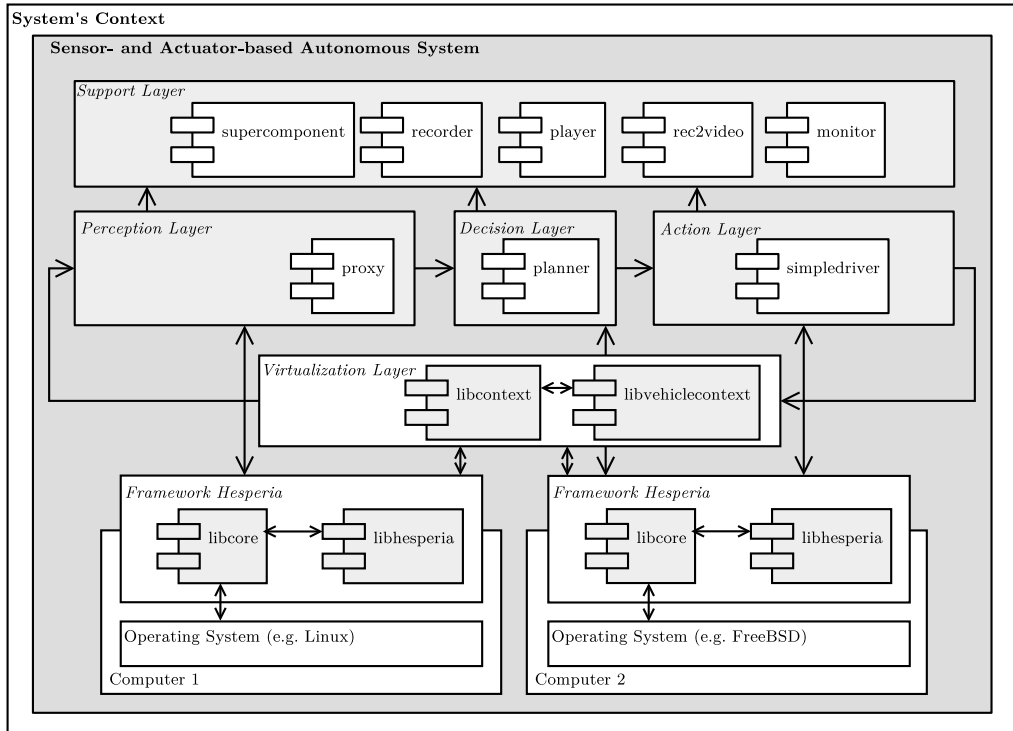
System's Context

Sensor- and Actuator-based Autonomous System

Support Layer

supercomponent

recorder

player

rec2video

monitor

Perception Layer

proxy

Decision Layer

planner

Action Layer

simpledriver

Virtualization Layer

libcontext

libvehiclecontext

Framework Hesperia

libcore

libhesperia

Operating System (e.g. Linux)

Computer 1

Framework Hesperia

libcore

libhesperia

Operating System (e.g. FreeBSD)

Computer 2